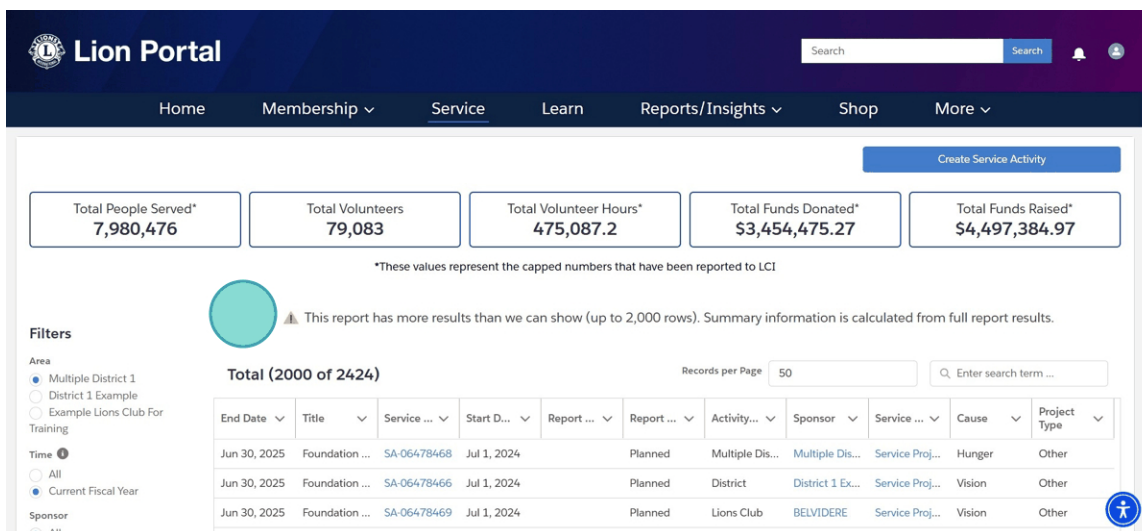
Lion Portal

Search Search

Home Membership Service Learn Reports/Insights Shop More

Create Service Activity

Total People Served*
7,980,476

Total Volunteers
79,083

Total Volunteer Hours*
475,087.2

Total Funds Donated*
$3,454,475.27

Total Funds Raised*
$4,497,384.97

*These values represent the capped numbers that have been reported to LCI

This report has more results than we can show (up to 2,000 rows). Summary information is calculated from full report results.

Filters

Area
Multiple District 1
District 1 Example
Example Lions Club For Training

Time
All
Current Fiscal Year

Sponsor
All

Total (2000 of 2424)

Records per Page 50

Enter search term ...

| End Date | Title | Service ... | Start D... | Report ... | Report ... | Activity... | Sponsor | Service ... | Cause | Project Type |
|---|---|---|---|---|---|---|---|---|---|---|
| Jun 30, 2025 | Foundation ... | SA-06478468 | Jul 1, 2024 | | Planned | Multiple Dis... | Multiple Dis... | Service Proj... | Hunger | Other |
| Jun 30, 2025 | Foundation ... | SA-06478466 | Jul 1, 2024 | | Planned | District | District 1 Ex... | Service Proj... | Vision | Other |
| Jun 30, 2025 | Foundation ... | SA-06478469 | Jul 1, 2024 | | Planned | Lions Club | BELVIDERE | Service Proj... | Vision | Other |